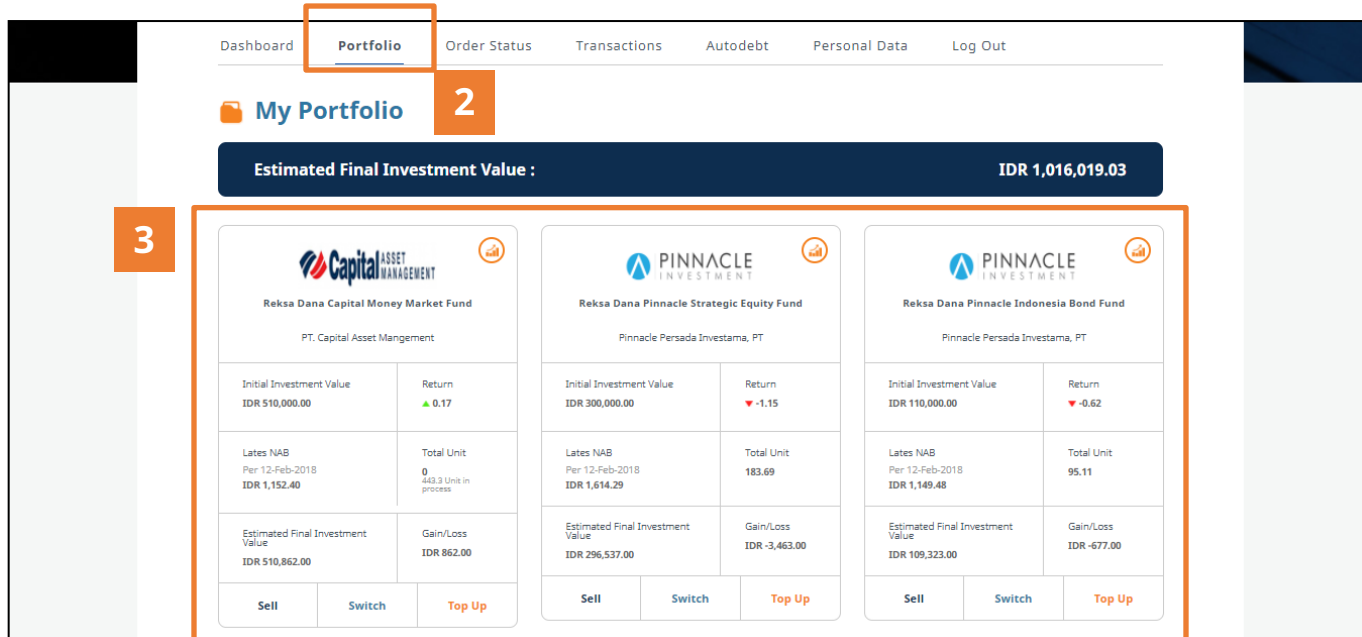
Dashboard Portfolio Order Status Transactions Autodebt Personal Data Log Out

2

My Portfolio

Estimated Final Investment Value : IDR 1,016,019.03

3

Capital ASSET MANAGEMENT

Reksa Dana Capital Money Market Fund

PT. Capital Asset Mangement

| Initial Investment Value IDR 510,000.00 | Return 0.17 |
|---|---|
| Lates NAB Per 12-Feb-2018 IDR 1,152.40 | Total Unit 0 443.3 Unit in process |
| Estimated Final Investment Value IDR 510,862.00 | Gain/Loss IDR 862.00 |

Sell Switch Top Up

PINNACLE INVESTMENT

Reksa Dana Pinnacle Strategic Equity Fund

Pinnacle Persada Investama, PT

| Initial Investment Value IDR 300,000.00 | Return -1.15 |
|---|---|
| Lates NAB Per 12-Feb-2018 IDR 1,614.29 | Total Unit 183.69 |
| Estimated Final Investment Value IDR 296,537.00 | Gain/Loss IDR -3,463.00 |

Sell Switch Top Up

PINNACLE INVESTMENT

Reksa Dana Pinnacle Indonesia Bond Fund

Pinnacle Persada Investama, PT

| Initial Investment Value IDR 110,000.00 | Return -0.62 |
|---|---|
| Lates NAB Per 12-Feb-2018 IDR 1,149.48 | Total Unit 95.11 |
| Estimated Final Investment Value IDR 109,323.00 | Gain/Loss IDR -677.00 |

Sell Switch Top Up